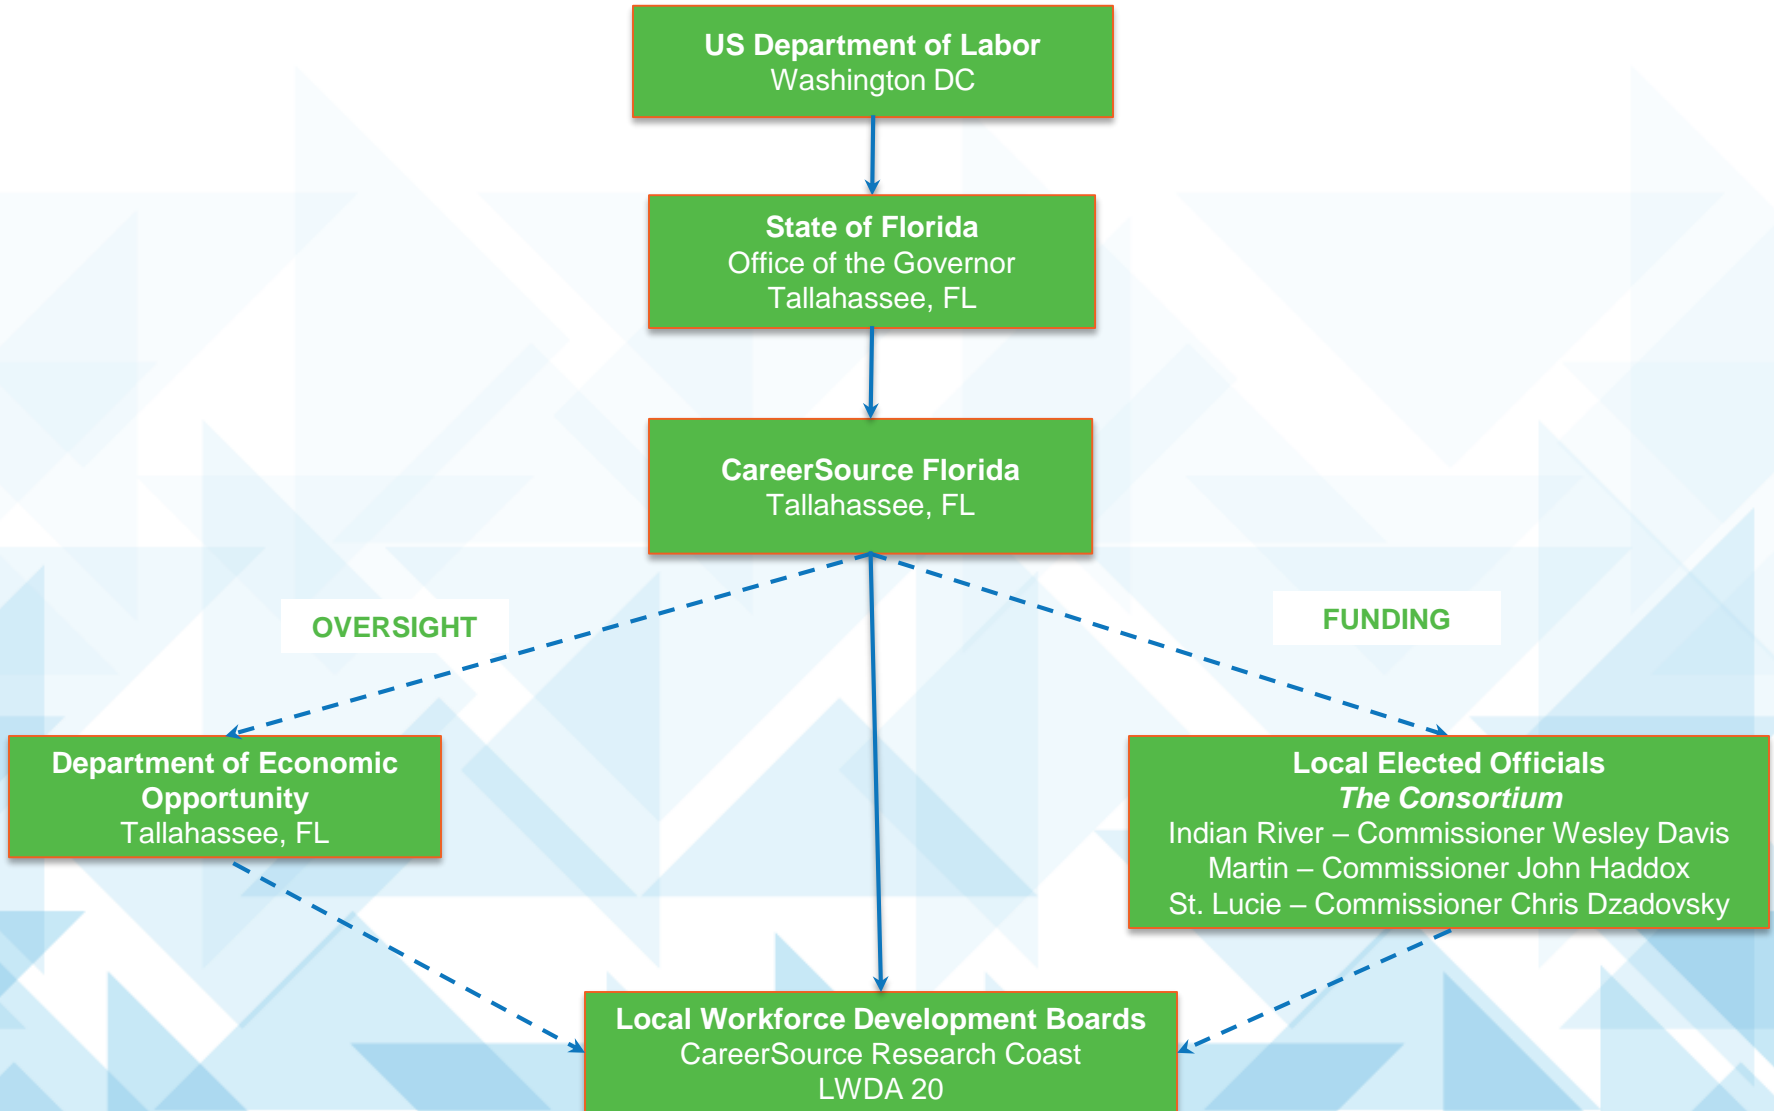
US Department of Labor
Washington DC

State of Florida
Office of the Governor
Tallahassee, FL

CareerSource Florida
Tallahassee, FL

OVERSIGHT

FUNDING

Department of Economic Opportunity
Tallahassee, FL

Local Elected Officials
The Consortium
Indian River – Commissioner Wesley Davis
Martin – Commissioner John Haddox
St. Lucie – Commissioner Chris Dzadovsky

Local Workforce Development Boards
CareerSource Research Coast
LWDA 20